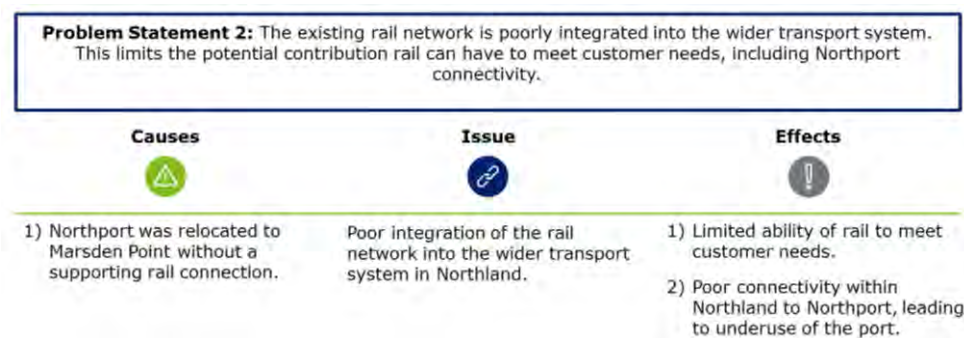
**Problem Statement 2:** The existing rail network is poorly integrated into the wider transport system. This limits the potential contribution rail can have to meet customer needs, including Northport connectivity.

**Causes**

1) Northport was relocated to Marsden Point without a supporting rail connection.

**Issue**

Poor integration of the rail network into the wider transport system in Northland.

**Effects**

1) Limited ability of rail to meet customer needs.

2) Poor connectivity within Northland to Northport, leading to underuse of the port.